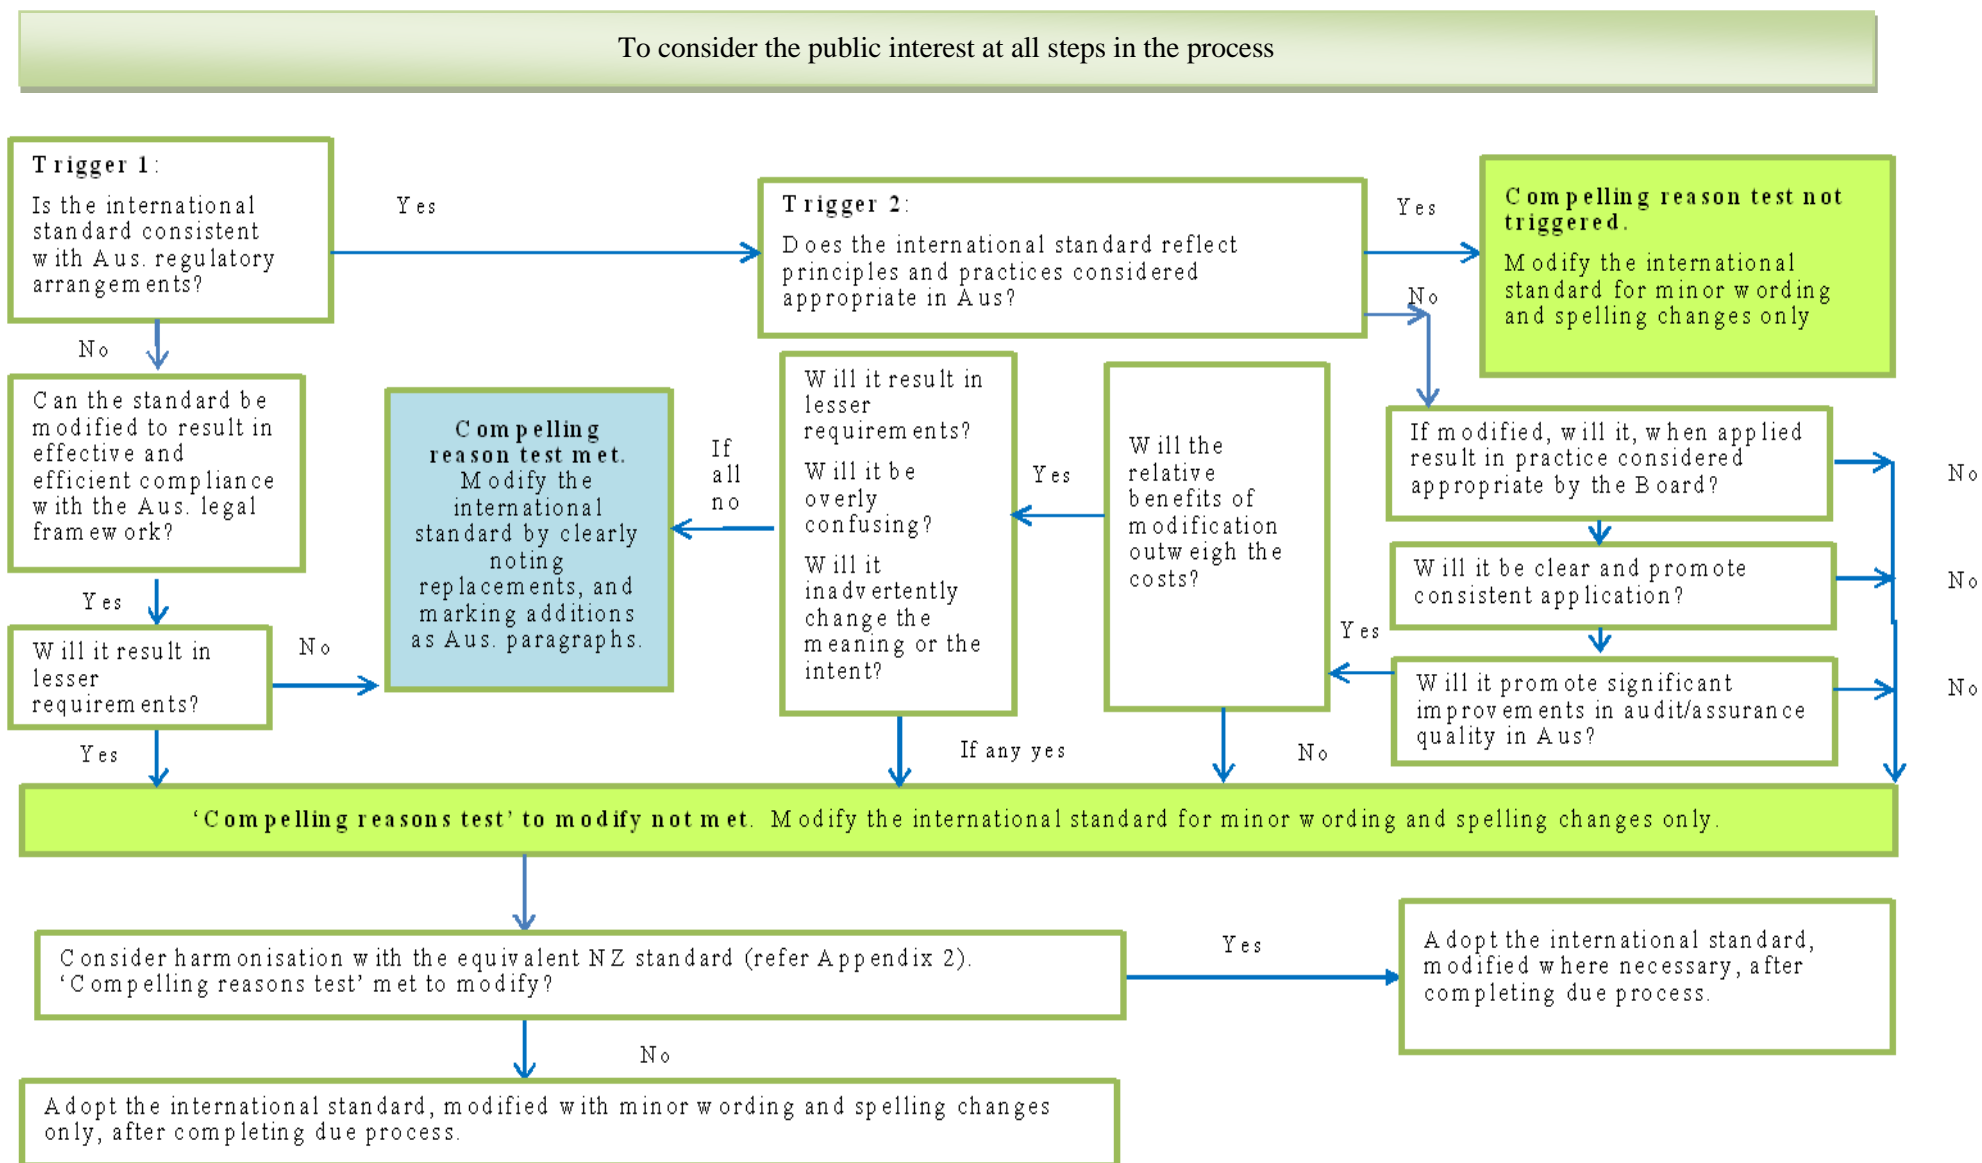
To consider the public interest at all steps in the process

**Trigger 1**:
Is the international standard consistent with Aus. regulatory arrangements?

Yes

**Trigger 2**:
Does the international standard reflect principles and practices considered appropriate in Aus?

Yes

**Compelling reason test not triggered.**
Modify the international standard for minor wording and spelling changes only

No

No

Can the standard be modified to result in effective and efficient compliance with the Aus. legal framework?

**Compelling reason test met.**
Modify the international standard by clearly noting replacements, and marking additions as Aus. paragraphs.

If all no

Will it result in lesser requirements?
Will it be overly confusing?
Will it inadvertently change the meaning or the intent?

Yes

Will the relative benefits of modification outweigh the costs?

If modified, will it, when applied result in practice considered appropriate by the Board?

No

Will it be clear and promote consistent application?

No

Yes

Will it result in lesser requirements?

No

Yes

Will it promote significant improvements in audit/assurance quality in Aus?

No

Yes

If any yes

No

**'Compelling reasons test' to modify not met.** Modify the international standard for minor wording and spelling changes only.

Consider harmonisation with the equivalent NZ standard (refer Appendix 2). 'Compelling reasons test' met to modify?

Yes

Adopt the international standard, modified where necessary, after completing due process.

No

Adopt the international standard, modified with minor wording and spelling changes only, after completing due process.